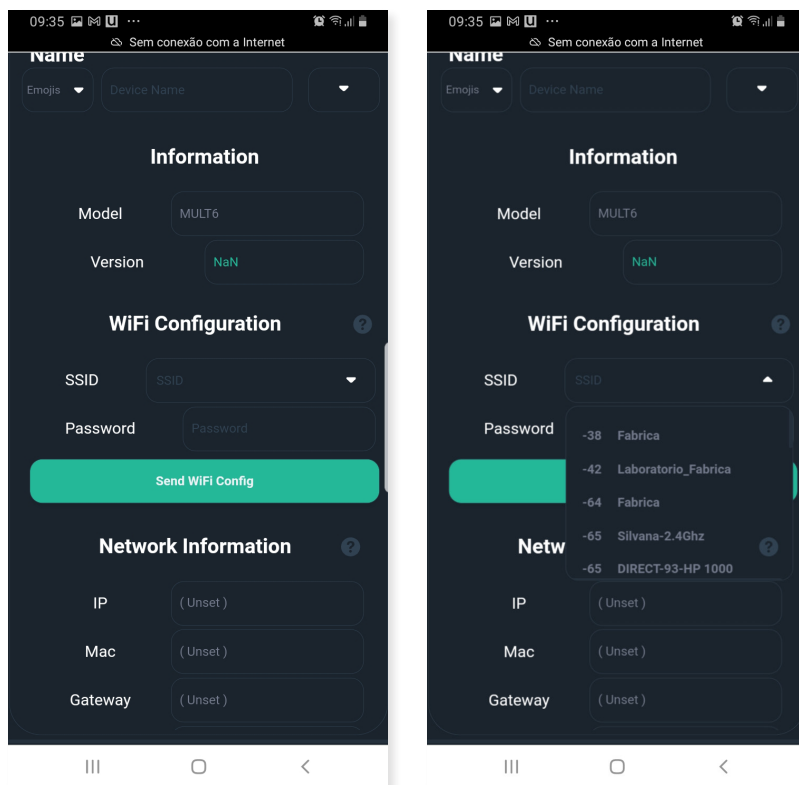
09:35 ···
Sem conexão com a Internet
Name
Emojis
Device Name

Information
Model MULT6
Version NaN

WiFi Configuration ?
SSID SSID
Password Password
Send WiFi Config

Network Information ?
IP ( Unset )
Mac ( Unset )
Gateway ( Unset )

09:35 ···
Sem conexão com a Internet
Name
Emojis
Device Name

Information
Model MULT6
Version NaN

WiFi Configuration ?
SSID SSID
Password
-38 Fabrica
-42 Laboratorio_Fabrica
-64 Fabrica
-65 Silvana-2.4Ghz
-65 DIRECT-93-HP 1000
Netw ?
IP ( Unset )
Mac ( Unset )
Gateway ( Unset )